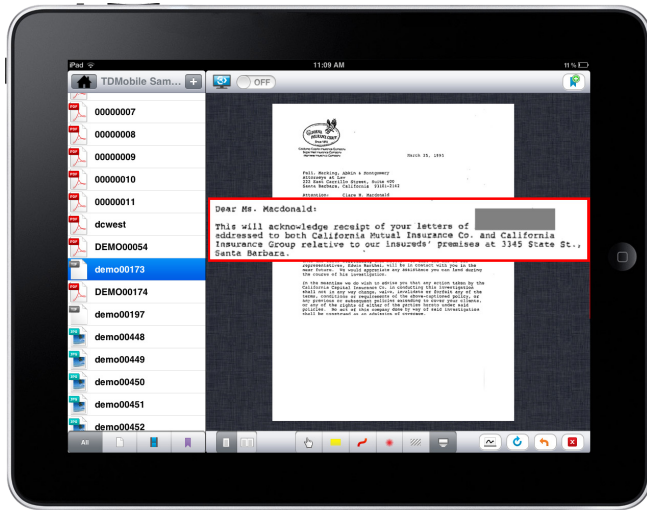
iPad
11:09 AM
11 %

TDMobile Sam...
OFF

00000007
00000008
00000009
00000010
00000011
dcwest
DEMO00054
demo00173
DEMO00174
demo00197
demo00448
demo00449
demo00450
demo00451
demo00452

All

March 25, 1991

Foll, Mecking, Apkin & Montgomery
Attorneys at Law
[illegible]
Santa Barbara, California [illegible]

Attention: Clare M. Macdonald

Dear Ms. Macdonald:

This will acknowledge receipt of your letters of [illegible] addressed to both California Mutual Insurance Co. and California Insurance Group relative to our insureds' premises at 3345 State St., Santa Barbara.

representatives, Edwin Marhsel, will be in contact with you in the near future. We would appreciate any assistance you can lend during the course of his investigation.

In the meantime we do wish to advise you that any action taken by the California Capital Insurance Co. in conducting this investigation shall not in any way change, waive, invalidate or forfeit any of the terms, conditions or requirements of the above-captioned policy, or any previous or subsequent policies according to cover your clients, or any of the rights of either of the parties hereto under said policies. No act of this company done by way of said investigation shall be construed as an admission of coverage.